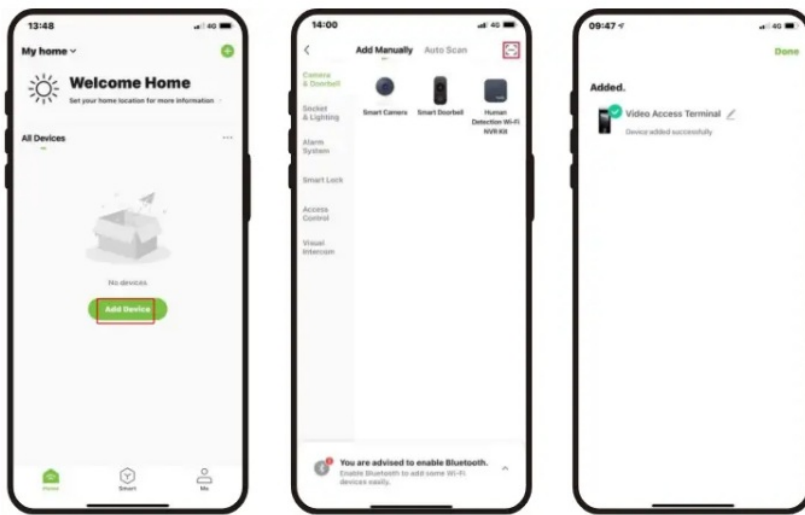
13:48
4G

My home

Welcome Home
Set your home location for more information

All Devices
...

No devices

Add Device

Home
Smart
Me

14:00
4G

Add Manually
Auto Scan

Camera & Doorbell
Socket & Lighting
Alarm System
Smart Lock
Access Control
Visual Intercom

Smart Camera
Smart Doorbell
Human Detection Wi-Fi NVR Kit

You are advised to enable Bluetooth.
Enable Bluetooth to add some Wi-Fi devices easily.

09:47
4G

Done

Added.

Video Access Terminal
Device added successfully